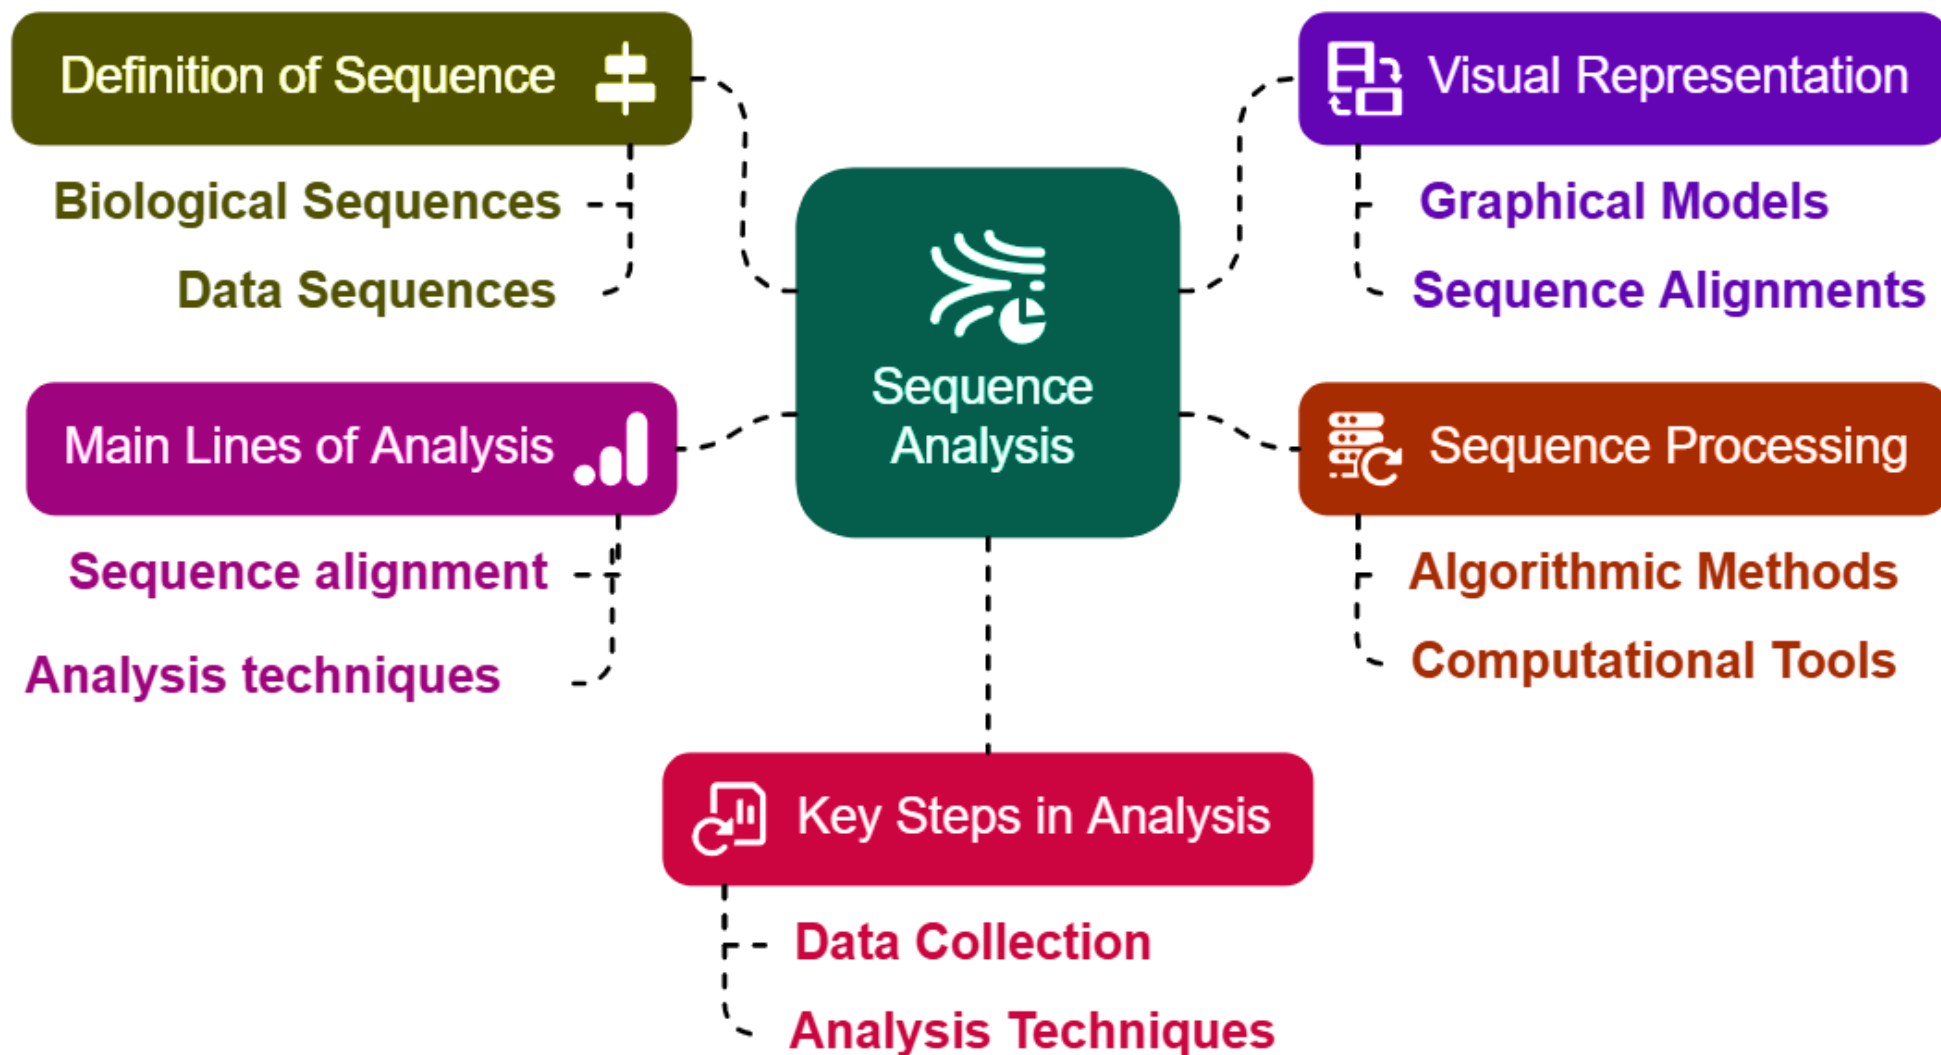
Definition of Sequence

Biological Sequences

Data Sequences

Visual Representation

Graphical Models

Sequence Alignments

Sequence Analysis

Main Lines of Analysis

Sequence alignment

Analysis techniques

Sequence Processing

Algorithmic Methods

Computational Tools

Key Steps in Analysis

Data Collection

Analysis Techniques